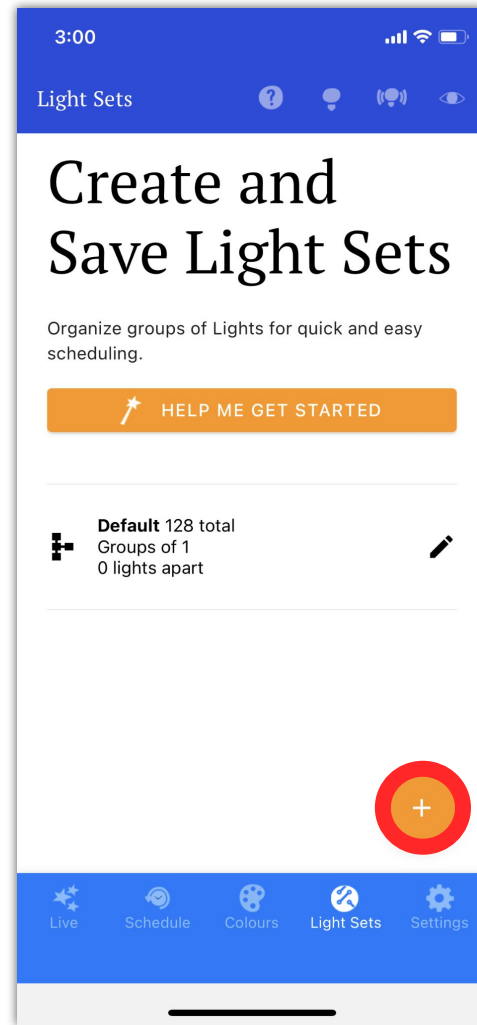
3:00

Light Sets

Create and Save Light Sets

Organize groups of Lights for quick and easy scheduling.

HELP ME GET STARTED

**Default** 128 total
Groups of 1
0 lights apart

+

Live Schedule Colours Light Sets Settings